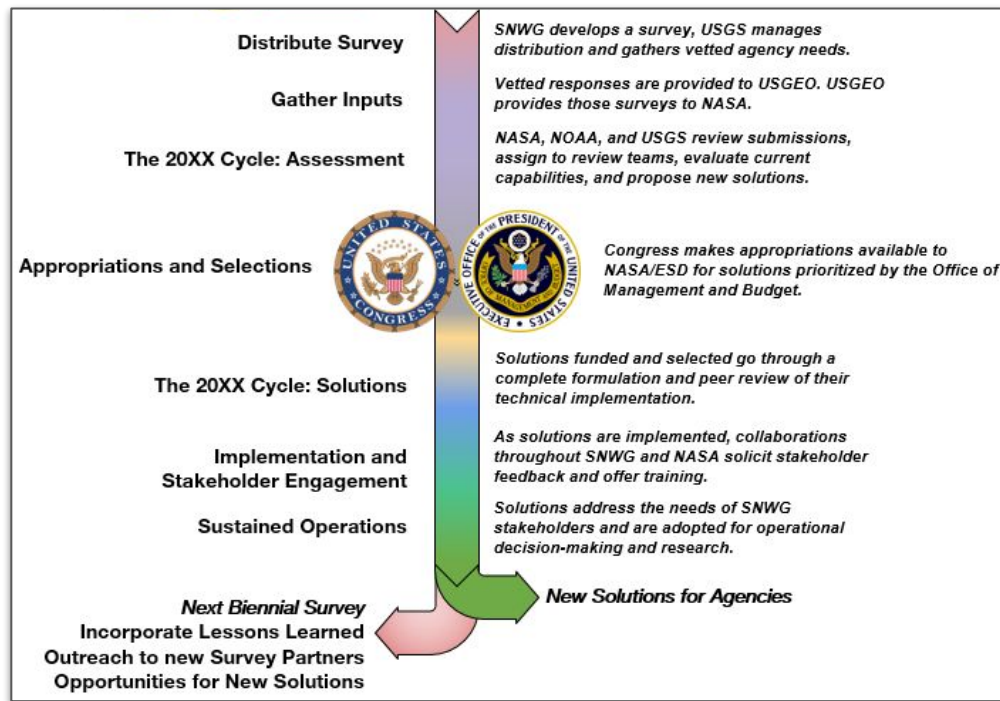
Distribute Survey

SNWG develops a survey, USGS manages distribution and gathers vetted agency needs.

Gather Inputs

Vetted responses are provided to USGEO. USGEO provides those surveys to NASA.

The 20XX Cycle: Assessment

NASA, NOAA, and USGS review submissions, assign to review teams, evaluate current capabilities, and propose new solutions.

Appropriations and Selections

UNITED STATES CONGRESS

EXECUTIVE OFFICE OF THE PRESIDENT OF THE UNITED STATES

OFFICE OF MANAGEMENT AND BUDGET

Congress makes appropriations available to NASA/ESD for solutions prioritized by the Office of Management and Budget.

The 20XX Cycle: Solutions

Solutions funded and selected go through a complete formulation and peer review of their technical implementation.

Implementation and Stakeholder Engagement

As solutions are implemented, collaborations throughout SNWG and NASA solicit stakeholder feedback and offer training.

Sustained Operations

Solutions address the needs of SNWG stakeholders and are adopted for operational decision-making and research.

Next Biennial Survey
Incorporate Lessons Learned
Outreach to new Survey Partners
Opportunities for New Solutions

New Solutions for Agencies